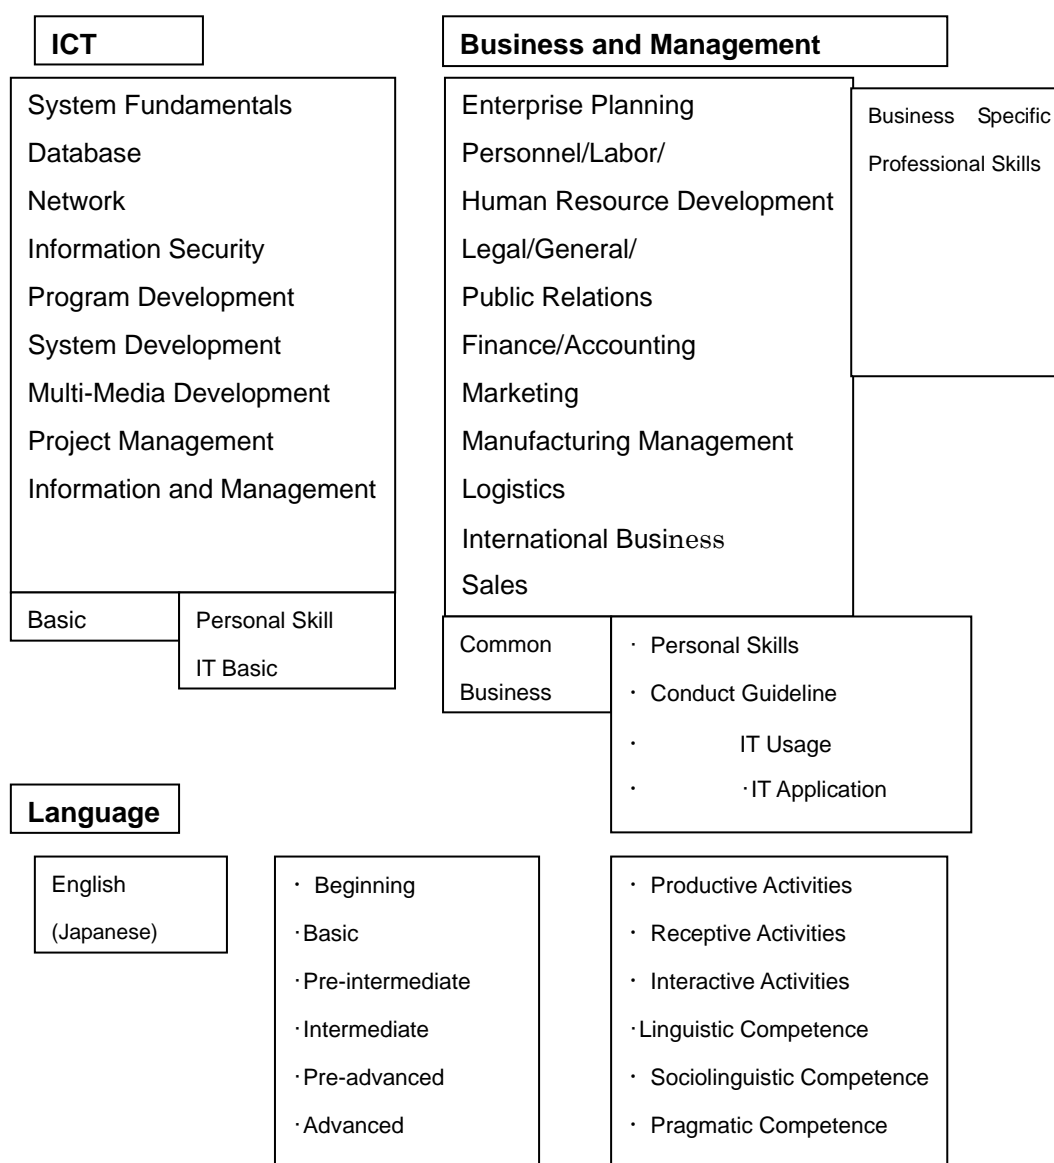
ICT

System Fundamentals
Database
Network
Information Security
Program Development
System Development
Multi-Media Development
Project Management
Information and Management

Basic

Personal Skill
IT Basic

Business and Management

Enterprise Planning
Personnel/Labor/
Human Resource Development
Legal/General/
Public Relations
Finance/Accounting
Marketing
Manufacturing Management
Logistics
International Business
Sales

Business Specific Professional Skills

Common Business

・ Personal Skills
・ Conduct Guideline
・ IT Usage
・ ・IT Application

Language

English
(Japanese)

・ Beginning
・Basic
・Pre-intermediate
・Intermediate
・Pre-advanced
・Advanced

・ Productive Activities
・ Receptive Activities
・ Interactive Activities
・Linguistic Competence
・ Sociolinguistic Competence
・ Pragmatic Competence